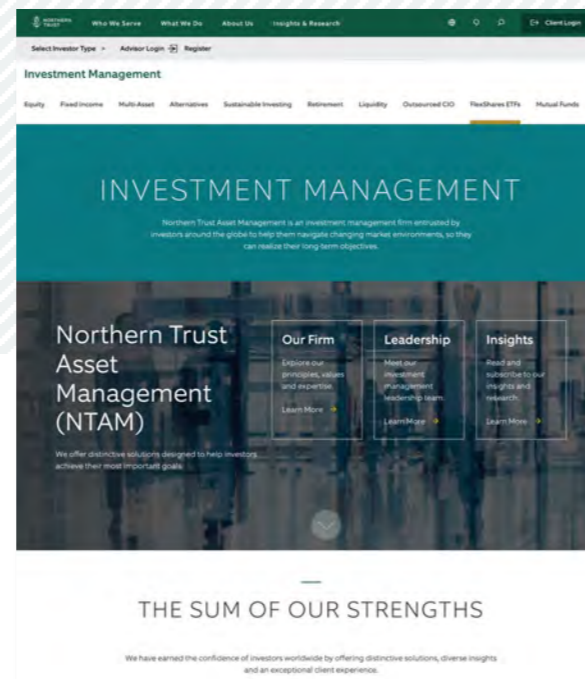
NORTHERN TRUST Who We Serve What We Do About Us Insights & Research Client Login

Select Investor Type > Advisor Login Register

Investment Management

Equity Fixed Income Multi-Asset Alternatives Sustainable Investing Retirement Liquidity Outsourced CIO FlexShares ETFs Mutual Funds

INVESTMENT MANAGEMENT

Northern Trust Asset Management is an investment management firm entrusted by investors around the globe to help them navigate changing market environments, so they can realize their long term objectives.

Northern Trust Asset Management (NTAM)

We offer distinctive solutions designed to help investors achieve their most important goals.

Our Firm

Explore our principles, values and expertise.

Learn More

Leadership

Meet our investment management leadership team.

Learn More

Insights

Read and subscribe to our insights and research.

Learn More

THE SUM OF OUR STRENGTHS

We have earned the confidence of investors worldwide by offering distinctive solutions, diverse insights and an exceptional client experience.